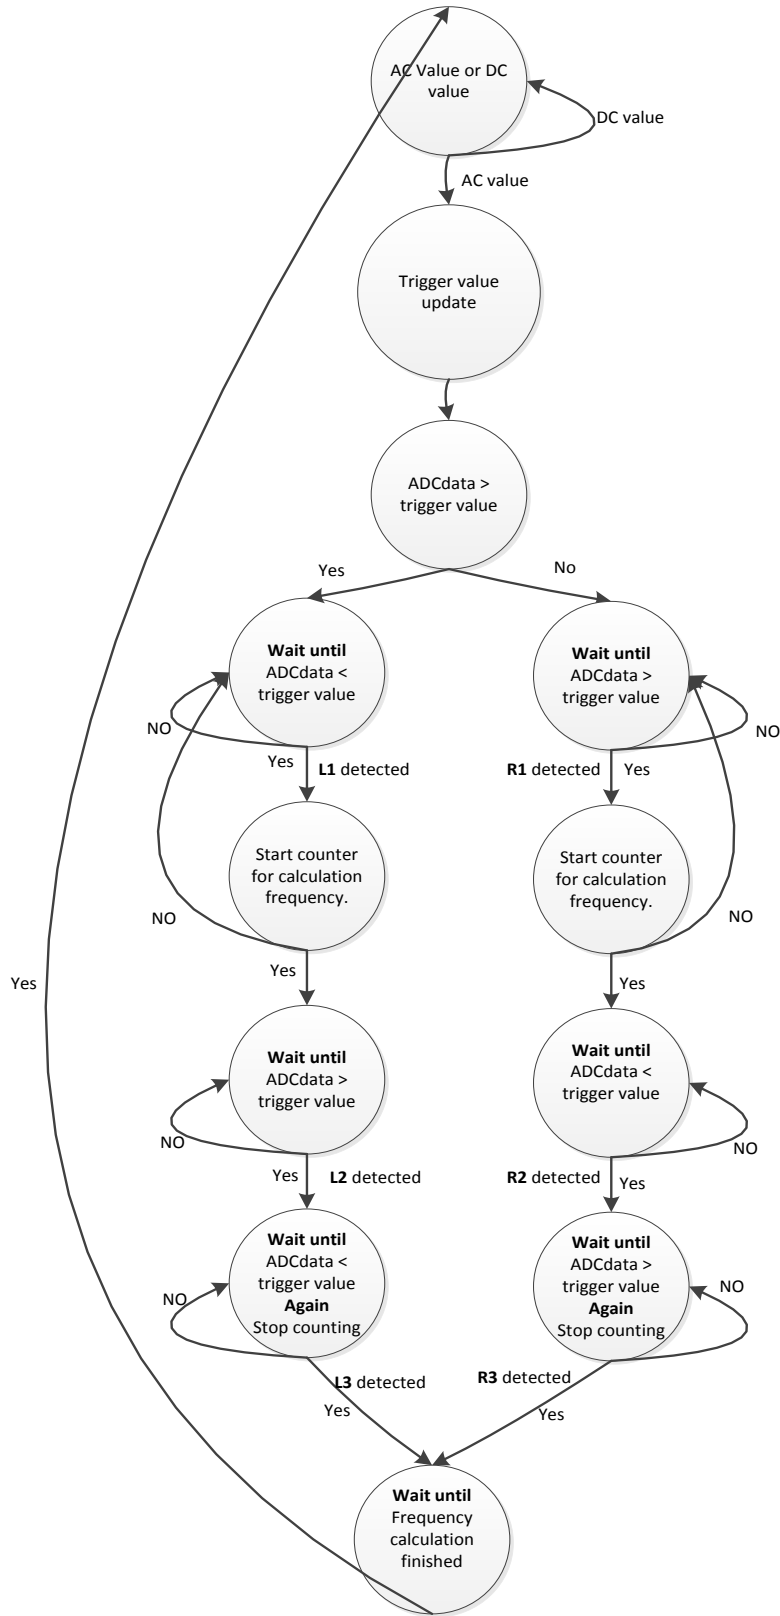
AC Value or DC value

DC value

AC value

Trigger value update

ADCdata > trigger value

Yes

No

Wait until ADCdata < trigger value

NO

Yes

L1 detected

Wait until ADCdata > trigger value

NO

R1 detected

Yes

Start counter for calculation frequency.

NO

Start counter for calculation frequency.

NO

Yes

Yes

Yes

Wait until ADCdata > trigger value

NO

Yes

L2 detected

Wait until ADCdata < trigger value

NO

R2 detected

Yes

Wait until ADCdata < trigger value Again Stop counting

NO

Wait until ADCdata > trigger value Again Stop counting

NO

L3 detected

Yes

R3 detected

Yes

Wait until Frequency calculation finished